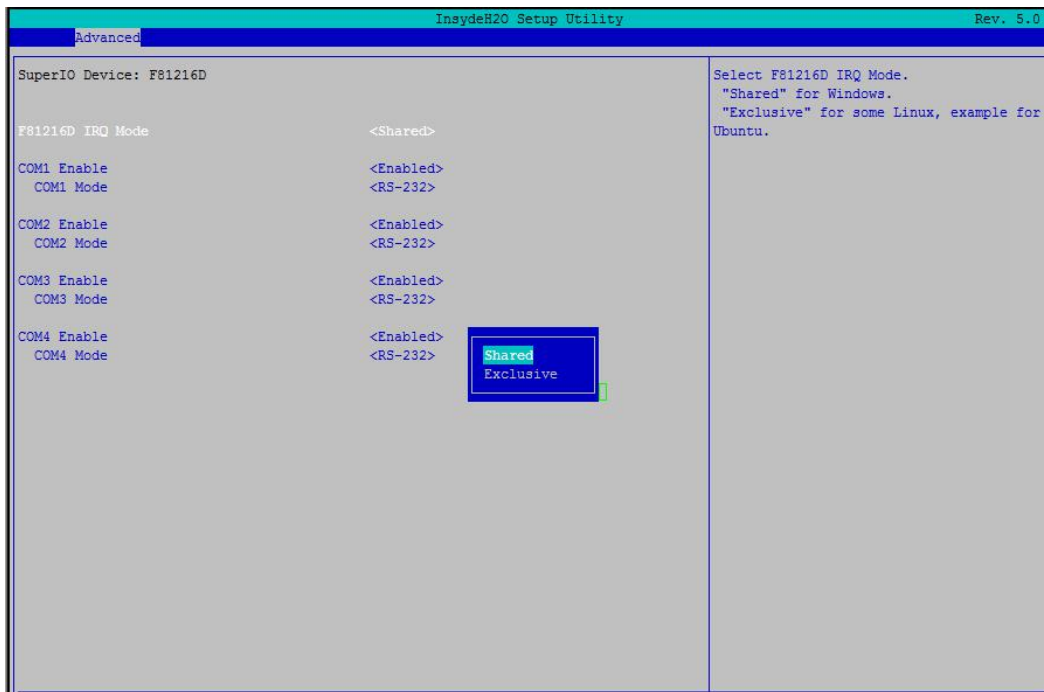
InsydeH2O Setup Utility
Rev. 5.0

Advanced

SuperIO Device: F81216D

F81216D IRQ Mode <Shared>

COM1 Enable <Enabled>
COM1 Mode <RS-232>

COM2 Enable <Enabled>
COM2 Mode <RS-232>

COM3 Enable <Enabled>
COM3 Mode <RS-232>

COM4 Enable <Enabled>
COM4 Mode <RS-232>

Shared
Exclusive

Select F81216D IRQ Mode.
"Shared" for Windows.
"Exclusive" for some Linux, example for Ubuntu.